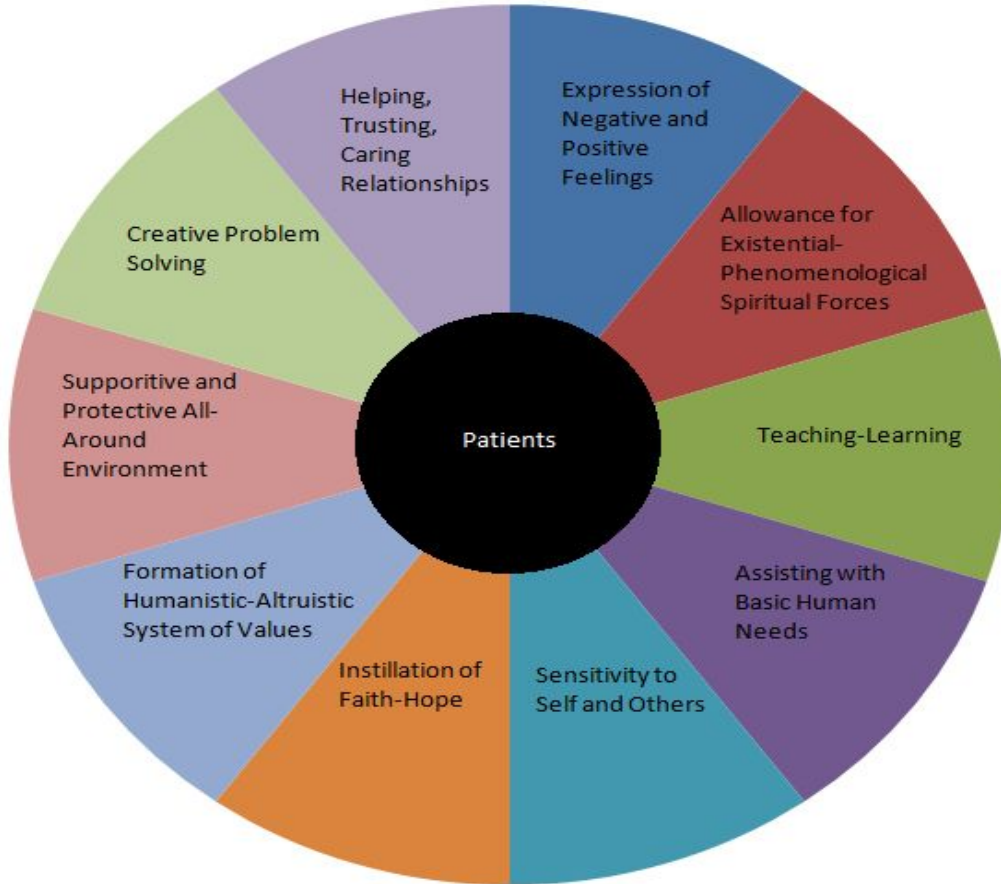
Helping, Trusting, Caring Relationships

Expression of Negative and Positive Feelings

Allowance for Existential-Phenomenological Spiritual Forces

Teaching-Learning

Assisting with Basic Human Needs

Sensitivity to Self and Others

Instillation of Faith-Hope

Formation of Humanistic-Altruistic System of Values

Supporitive and Protective All-Around Environment

Creative Problem Solving

Patients